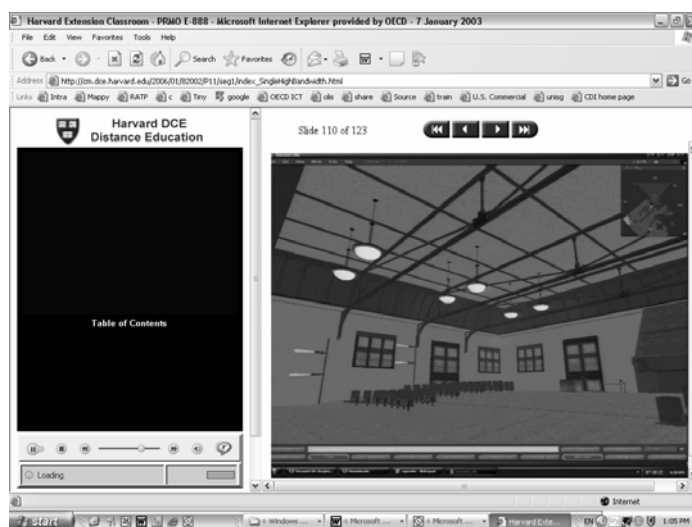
Harvard Extension Classroom - PRMO E-888 - Microsoft Internet Explorer provided by OECD - 7 January 2003

File Edit View Favorites Tools Help

Back Search Favorites

Address http://cm.dce.harvard.edu/2006/01/82002/P11/seg1/index_SingleHighBandwidth.html Go

Links Intra Mappy RATP c Tiny google OECD ICT ols share Source train U.S. Commercial unisg CDI home page

Harvard DCE Distance Education

Slide 110 of 123

Table of Contents

Loading.

Internet

start

Windows ... Microsoft ... Microsoft ... Harvard Exte...

EN 1:05 PM